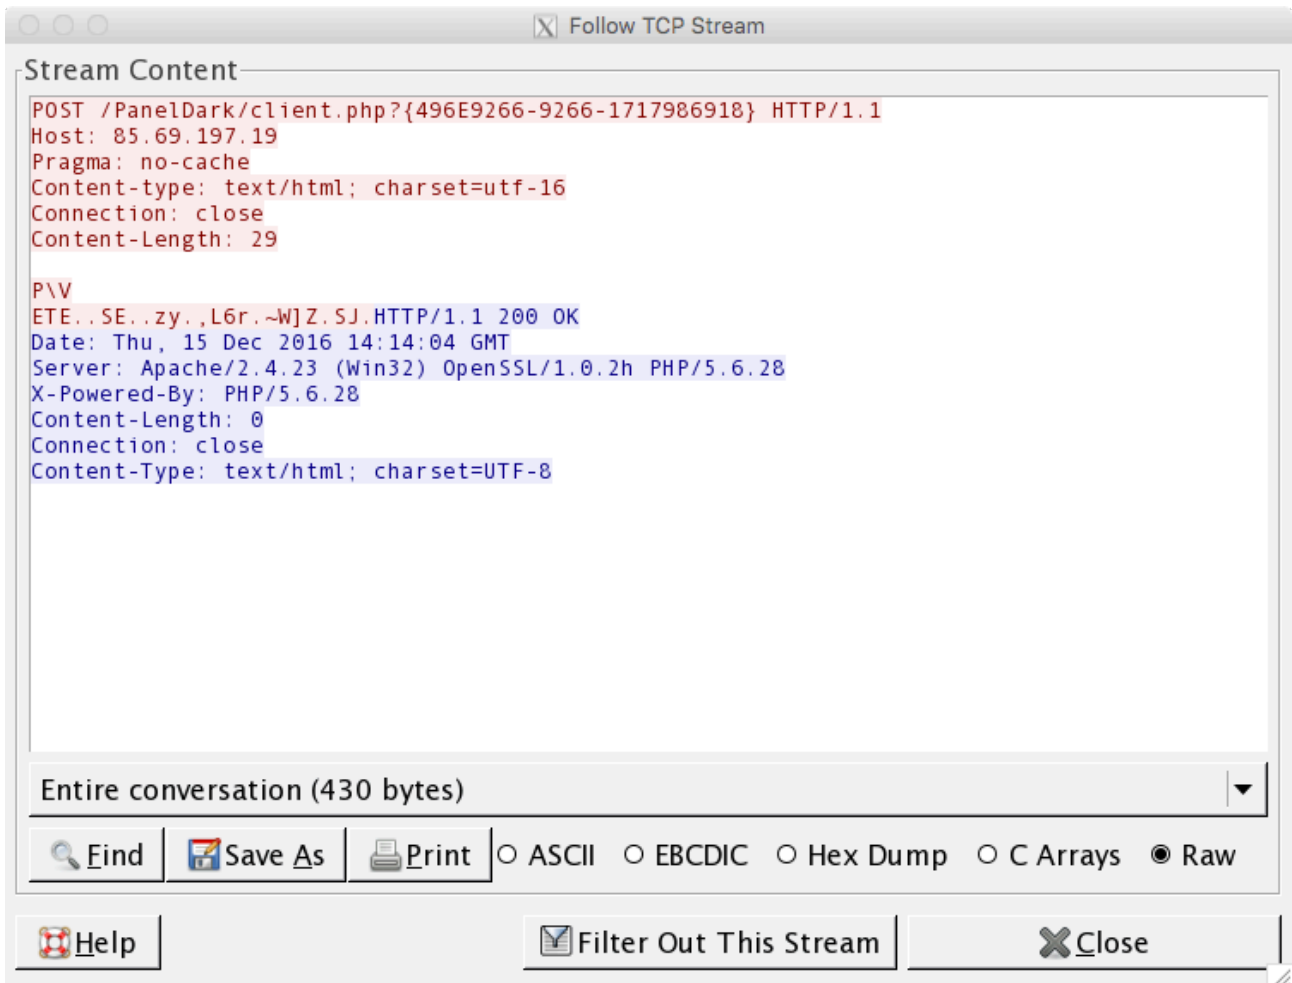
Follow TCP Stream

Stream Content

POST /PanelDark/client.php?{496E9266-9266-1717986918} HTTP/1.1
Host: 85.69.197.19
Pragma: no-cache
Content-type: text/html; charset=utf-16
Connection: close
Content-Length: 29

P\V
ETE..SE..zy.,L6r.~W]Z.SJ.HTTP/1.1 200 OK
Date: Thu, 15 Dec 2016 14:14:04 GMT
Server: Apache/2.4.23 (Win32) OpenSSL/1.0.2h PHP/5.6.28
X-Powered-By: PHP/5.6.28
Content-Length: 0
Connection: close
Content-Type: text/html; charset=UTF-8

Entire conversation (430 bytes)

Find | Save As | Print | ASCII | EBCDIC | Hex Dump | C Arrays | Raw

Help | Filter Out This Stream | Close